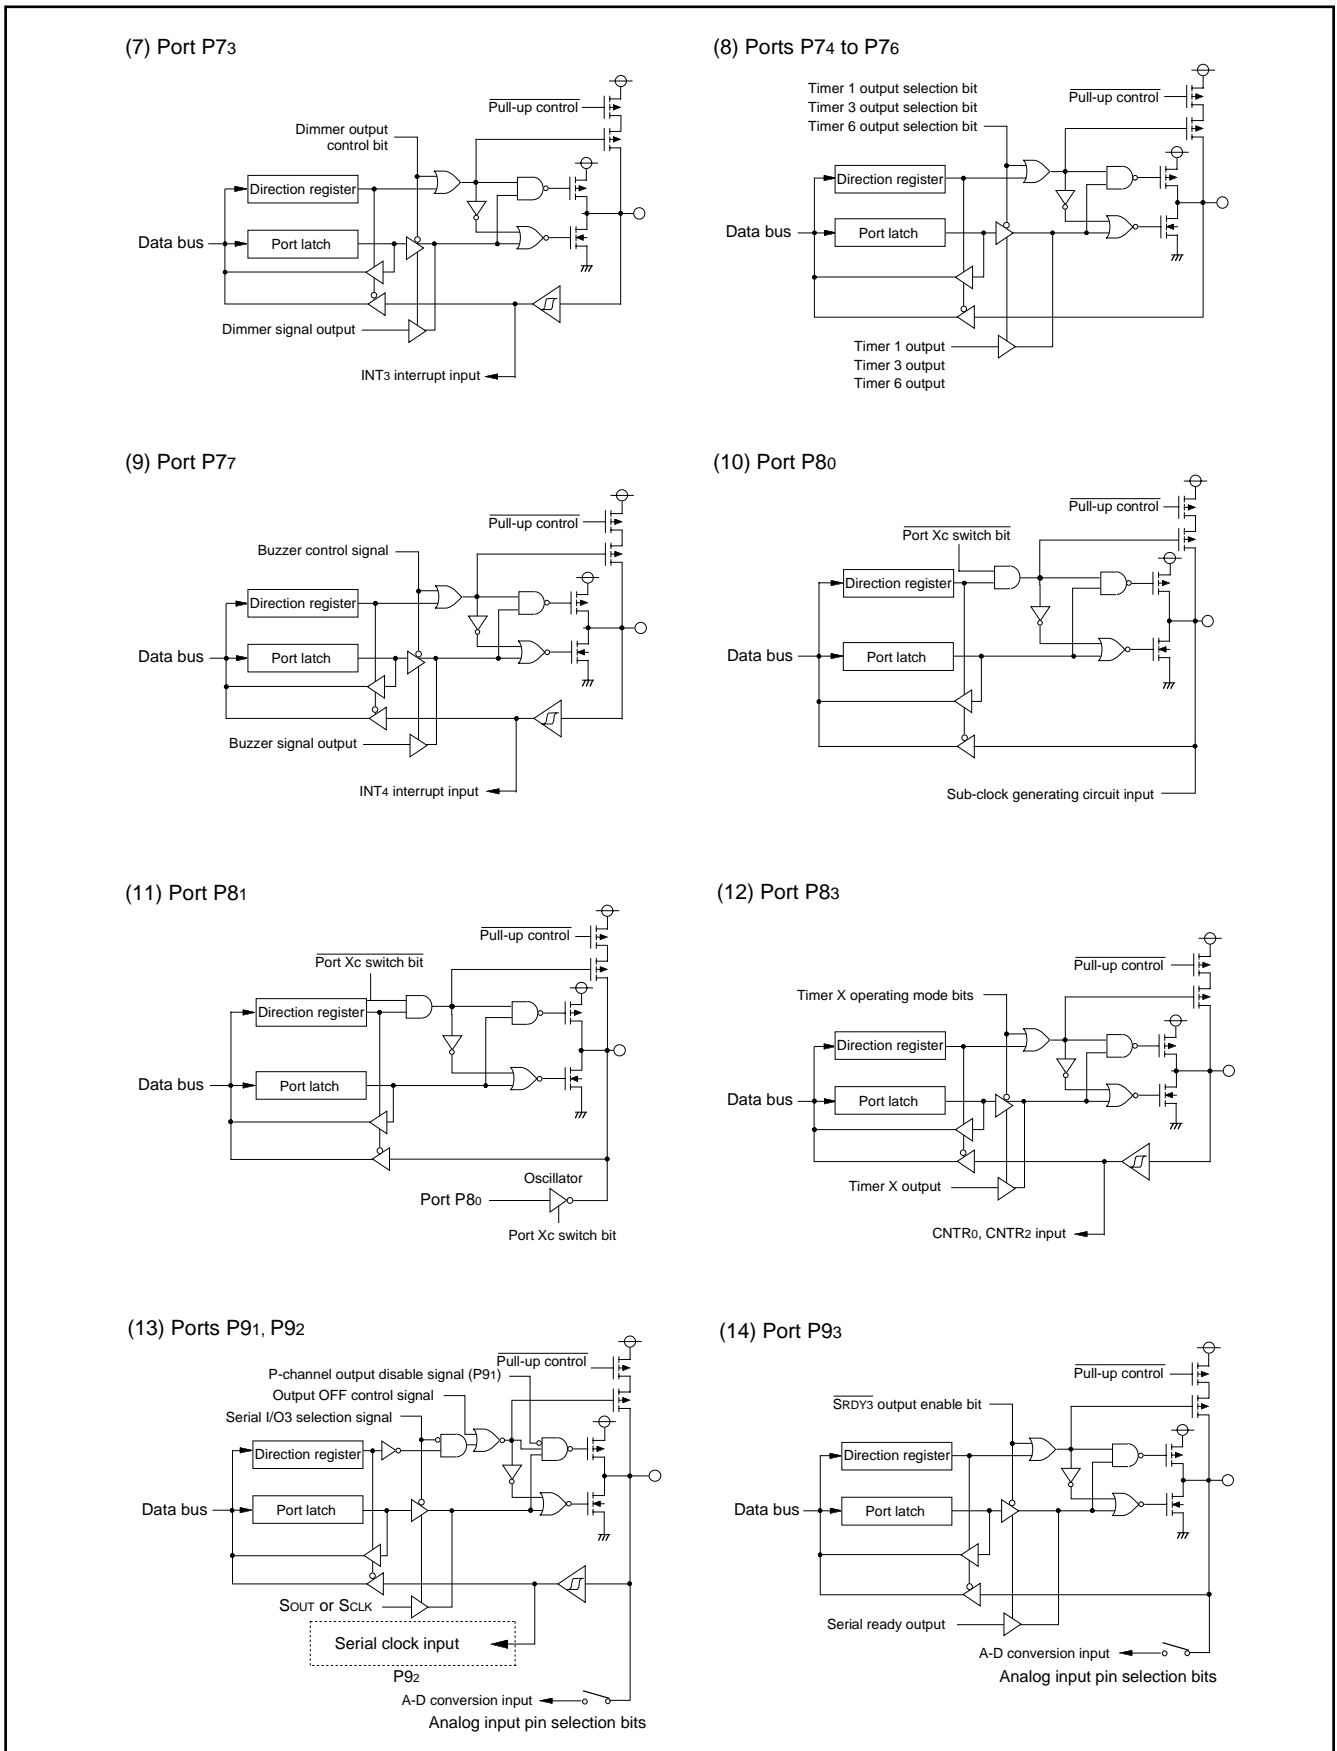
(7) Port P7$_3$

$\overline{\text{Pull-up control}}$

Dimmer output control bit

Direction register

Data bus

Port latch

Dimmer signal output

INT$_3$ interrupt input

(8) Ports P7$_4$ to P7$_6$

Timer 1 output selection bit
Timer 3 output selection bit
Timer 6 output selection bit

$\overline{\text{Pull-up control}}$

Direction register

Data bus

Port latch

Timer 1 output
Timer 3 output
Timer 6 output

(9) Port P7$_7$

$\overline{\text{Pull-up control}}$

Buzzer control signal

Direction register

Data bus

Port latch

Buzzer signal output

INT$_4$ interrupt input

(10) Port P8$_0$

$\overline{\text{Pull-up control}}$

$\overline{\text{Port Xc switch bit}}$

Direction register

Data bus

Port latch

Sub-clock generating circuit input

(11) Port P8$_1$

$\overline{\text{Pull-up control}}$

$\overline{\text{Port Xc switch bit}}$

Direction register

Data bus

Port latch

Oscillator

Port P8$_0$

Port Xc switch bit

(12) Port P8$_3$

$\overline{\text{Pull-up control}}$

Timer X operating mode bits

Direction register

Data bus

Port latch

Timer X output

CNTR$_0$, CNTR$_2$ input

(13) Ports P9$_1$, P9$_2$

$\overline{\text{Pull-up control}}$

P-channel output disable signal (P9$_1$)

Output OFF control signal

Serial I/O3 selection signal

Direction register

Data bus

Port latch

S$_{OUT}$ or S$_{CLK}$

Serial clock input

P9$_2$

A-D conversion input

Analog input pin selection bits

(14) Port P9$_3$

$\overline{\text{Pull-up control}}$

$\overline{\text{SRDY3}}$ output enable bit

Direction register

Data bus

Port latch

Serial ready output

A-D conversion input

Analog input pin selection bits